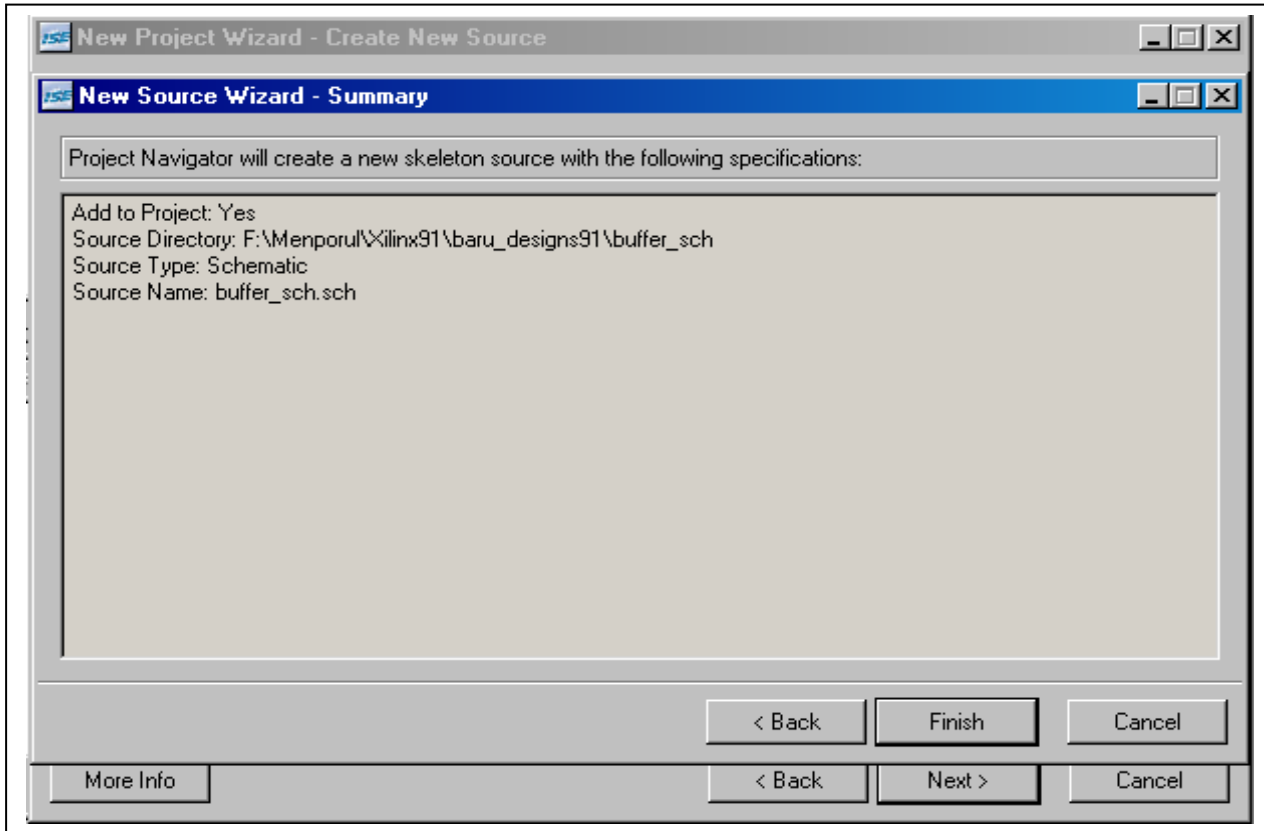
ISE New Project Wizard - Create New Source

ISE New Source Wizard - Summary

Project Navigator will create a new skeleton source with the following specifications:

Add to Project: Yes
Source Directory: F:\Menporul\Xilinx91\baru_designs91\buffer_sch
Source Type: Schematic
Source Name: buffer_sch.sch

< Back | Finish | Cancel

More Info | < Back | Next > | Cancel